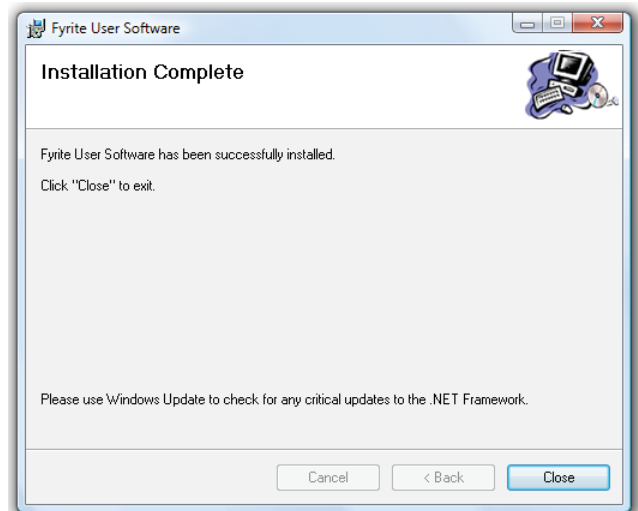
Fyrite User Software

Installation Complete

Fyrite User Software has been successfully installed.

Click "Close" to exit.

Please use Windows Update to check for any critical updates to the .NET Framework.

Cancel
< Back
Close